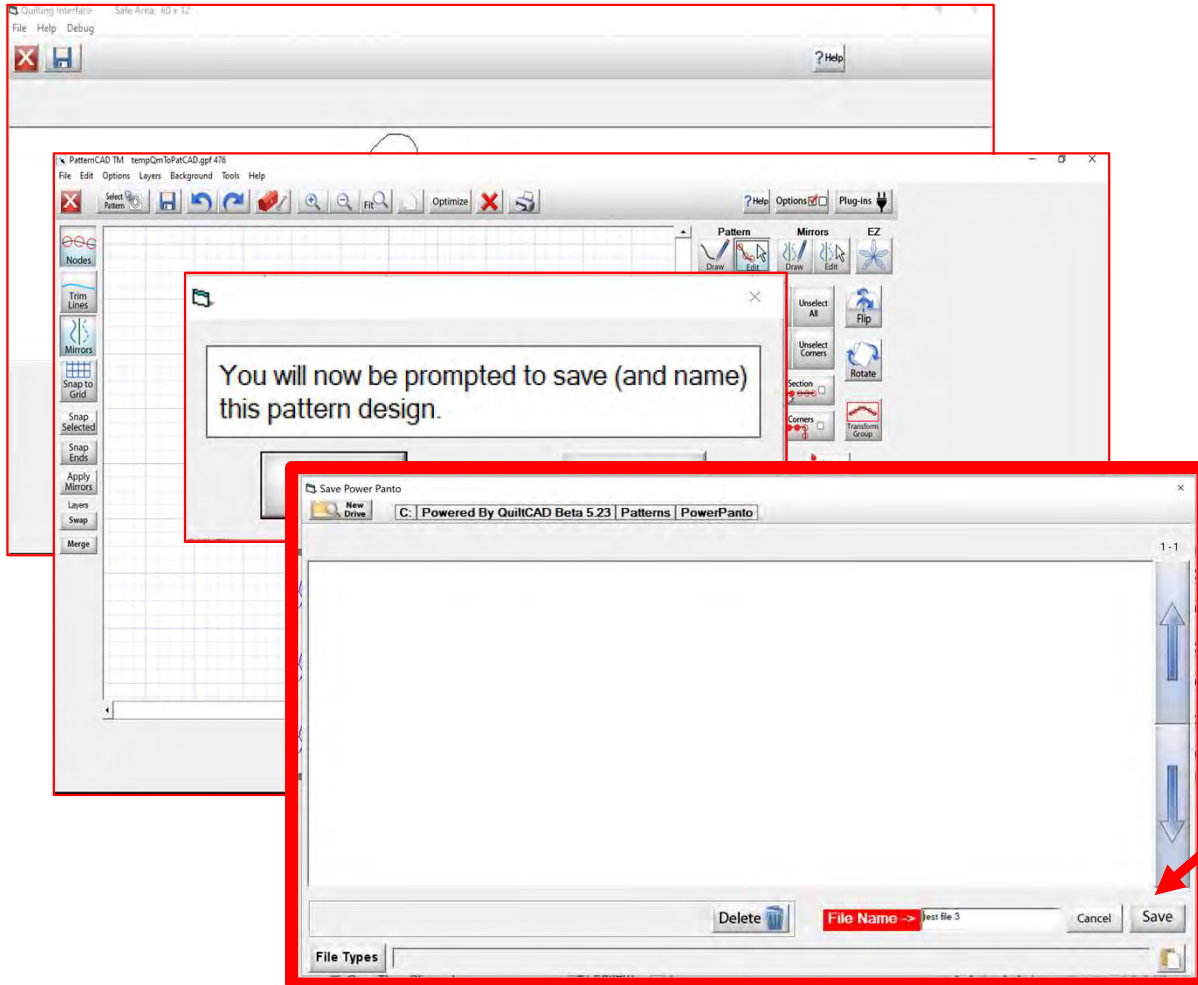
Quilting Interface Safe Area: 60 x 32
File Help Debug
?Help

PatternCAD TM tempQmToPatCAD.gpf 476
File Edit Options Layers Background Tools Help
Select Pattern
Fit
Optimize
?Help Options Plug-ins
Nodes
Trim Lines
Mirrors
Snap to Grid
Snap Selected
Snap Ends
Apply Mirrors
Layers
Swap
Merge
Pattern
Draw Edit
Mirrors
Draw Edit
EZ
Unselect All
Flip
Unselect Corners
Rotate
Section
Corners
Transform Group

You will now be prompted to save (and name) this pattern design.

Save Power Panto
New Drive
C: Powered By QuiltCAD Beta 5.23 Patterns PowerPanto
1 - 1
Delete
File Name ->
test file 3
Cancel
Save
File Types